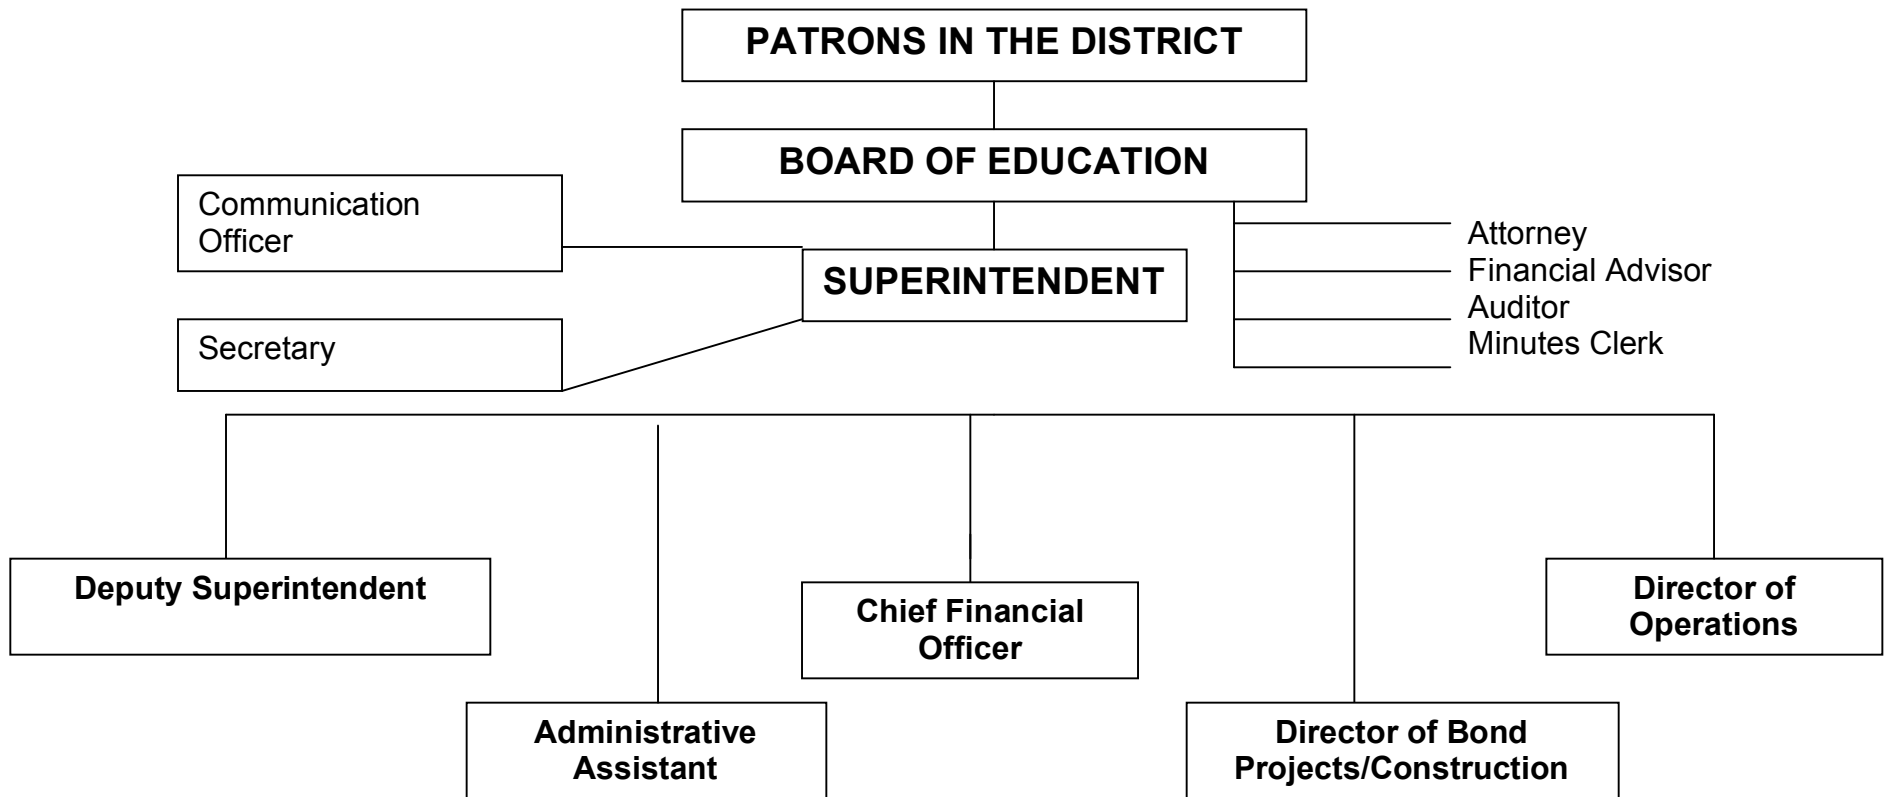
PATRONS IN THE DISTRICT

BOARD OF EDUCATION

Communication Officer

SUPERINTENDENT

Secretary

Attorney
Financial Advisor
Auditor
Minutes Clerk

Deputy Superintendent

Chief Financial Officer

Director of Operations

Administrative Assistant

Director of Bond Projects/Construction